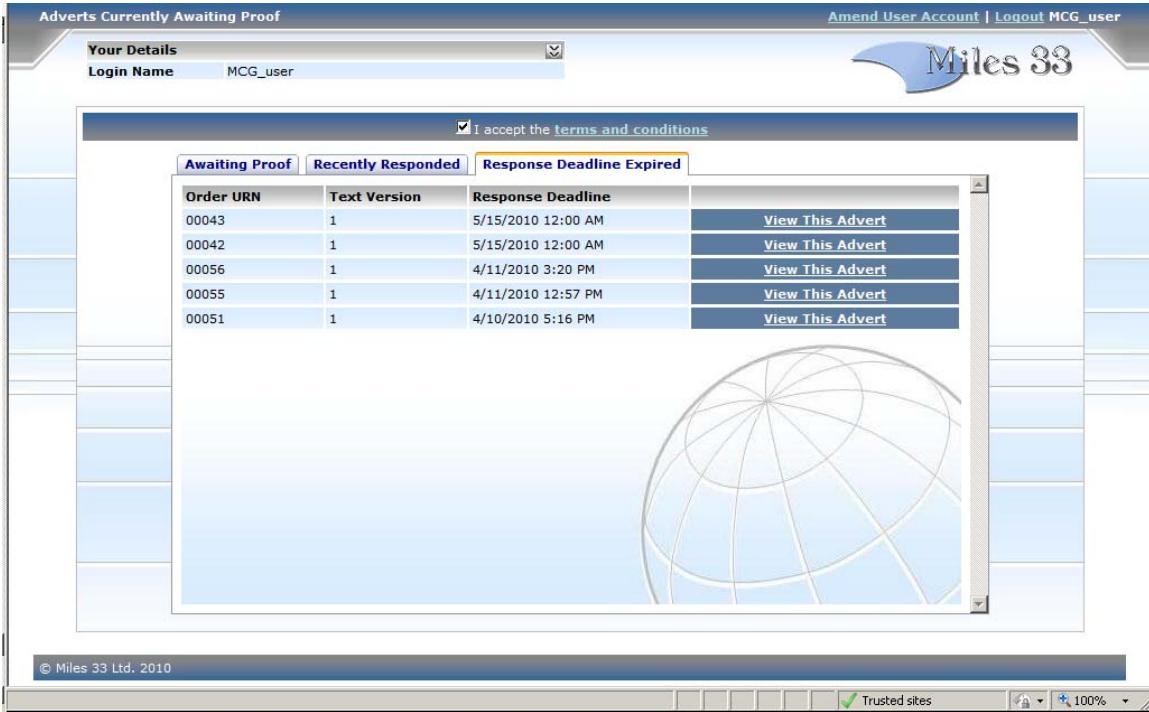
Adverts Currently Awaiting Proof

Amend User Account | Logout MCG_user

Your Details

Login Name MCG_user

Miles 33

I accept the terms and conditions

Awaiting Proof | Recently Responded | Response Deadline Expired

| Order URN | Text Version | Response Deadline | |
|---|---|---|---|
| 00043 | 1 | 5/15/2010 12:00 AM | View This Advert |
| 00042 | 1 | 5/15/2010 12:00 AM | View This Advert |
| 00056 | 1 | 4/11/2010 3:20 PM | View This Advert |
| 00055 | 1 | 4/11/2010 12:57 PM | View This Advert |
| 00051 | 1 | 4/10/2010 5:16 PM | View This Advert |

© Miles 33 Ltd. 2010

Trusted sites

100%